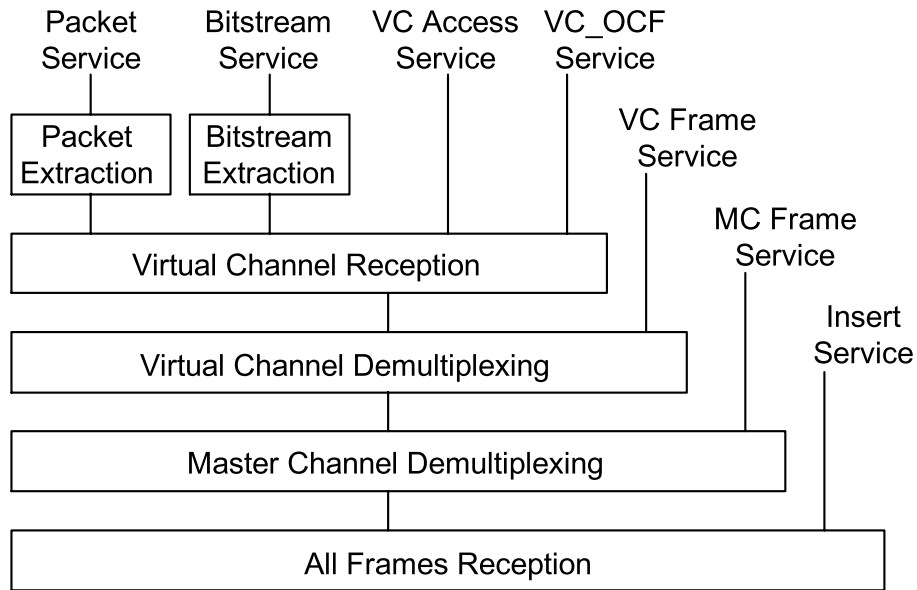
Packet Service

Bitstream Service

VC Access Service

VC_OCF Service

Packet Extraction

Bitstream Extraction

VC Frame Service

MC Frame Service

Virtual Channel Reception

Insert Service

Virtual Channel Demultiplexing

Master Channel Demultiplexing

All Frames Reception